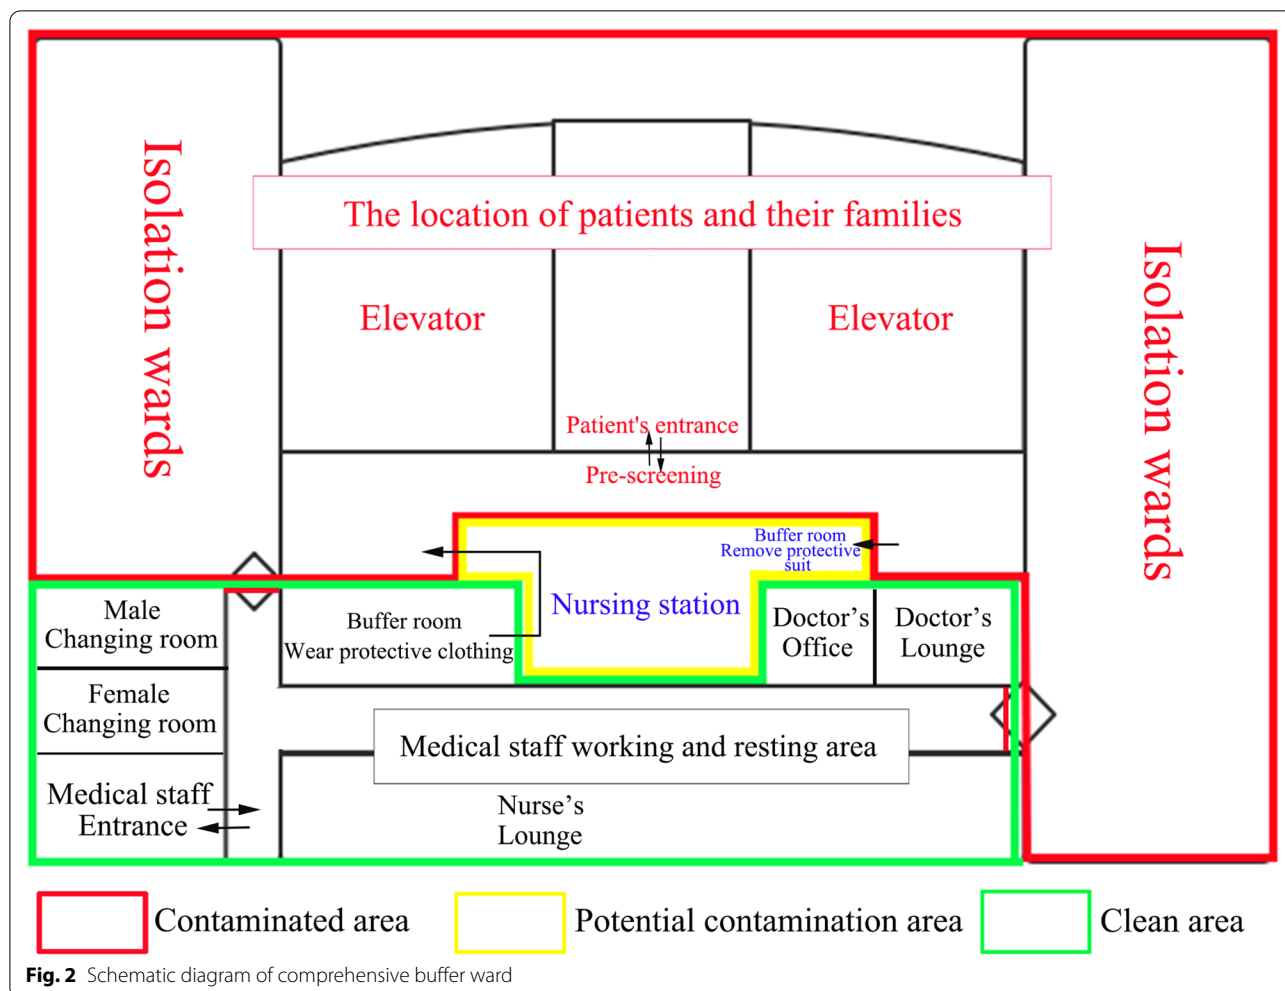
Isolation wards

The location of patients and their families

Elevator

Elevator

Isolation wards

Patient's entrance

Pre-screening

Buffer room
Remove protective suit

Nursing station

Male Changing room

Buffer room
Wear protective clothing

Doctor's Office

Doctor's Lounge

Female Changing room

Medical staff working and resting area

Medical staff Entrance

Nurse's Lounge

Contaminated area

Potential contamination area

Clean area

**Fig. 2** Schematic diagram of comprehensive buffer ward